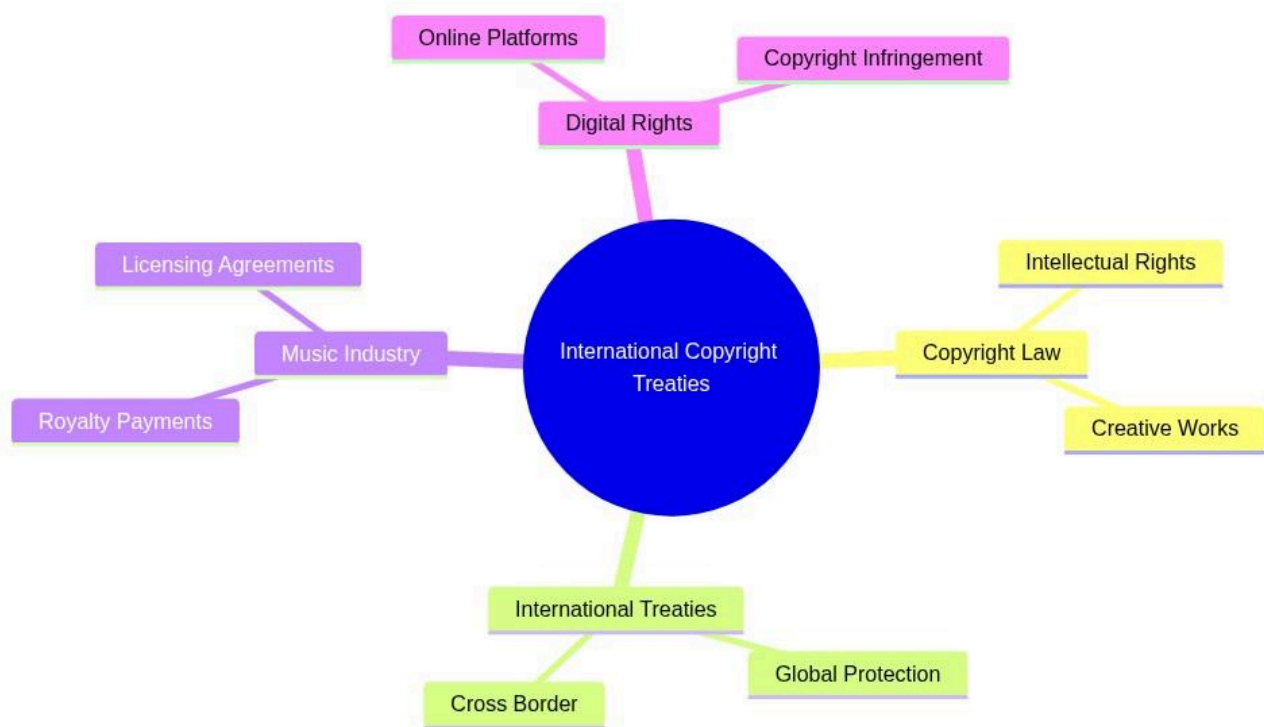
Online Platforms

Copyright Infringement

Digital Rights

Licensing Agreements

Music Industry

Royalty Payments

International Copyright Treaties

Intellectual Rights

Copyright Law

Creative Works

International Treaties

Global Protection

Cross Border